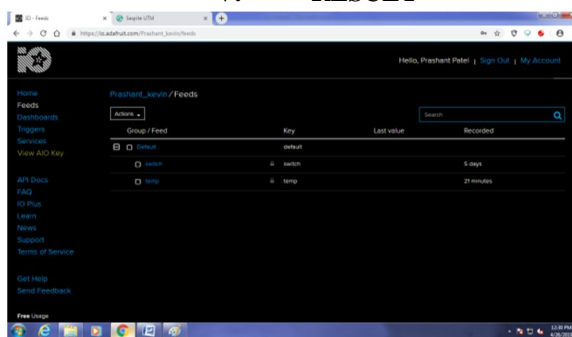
RESULT

IO - Feeds
Sequite UTM
https://io.adafruit.com/Prashant_kevin/feeds

Hello, Prashant Patel | Sign Out | My Account

Home
Feeds
Dashboards
Triggers
Services
View AIO Key

API Docs
FAQ
IO Plus
Learn
News
Support
Terms of Service

Get Help
Send Feedback

Free Usage

Prashant_kevin / Feeds

Actions

Search

| Group / Feed | Key | Last value | Recorded |
|---|---|---|---|
| Default | default | | |
| switch | switch | | 5 days |
| temp | temp | | 21 minutes |

12:30 PM
4/26/2021